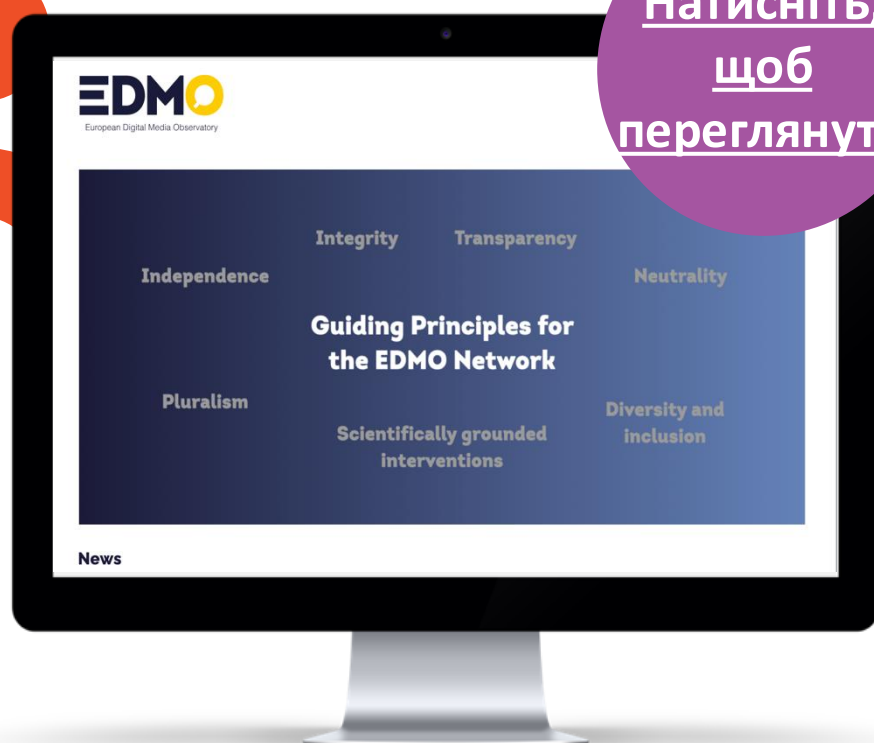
Натисніть, щоб переглянут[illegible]

EDMO
European Digital Media Observatory

Integrity Transparency

Independence

Neutrality

Guiding Principles for the EDMO Network

Pluralism

Diversity and inclusion

Scientifically grounded interventions

News